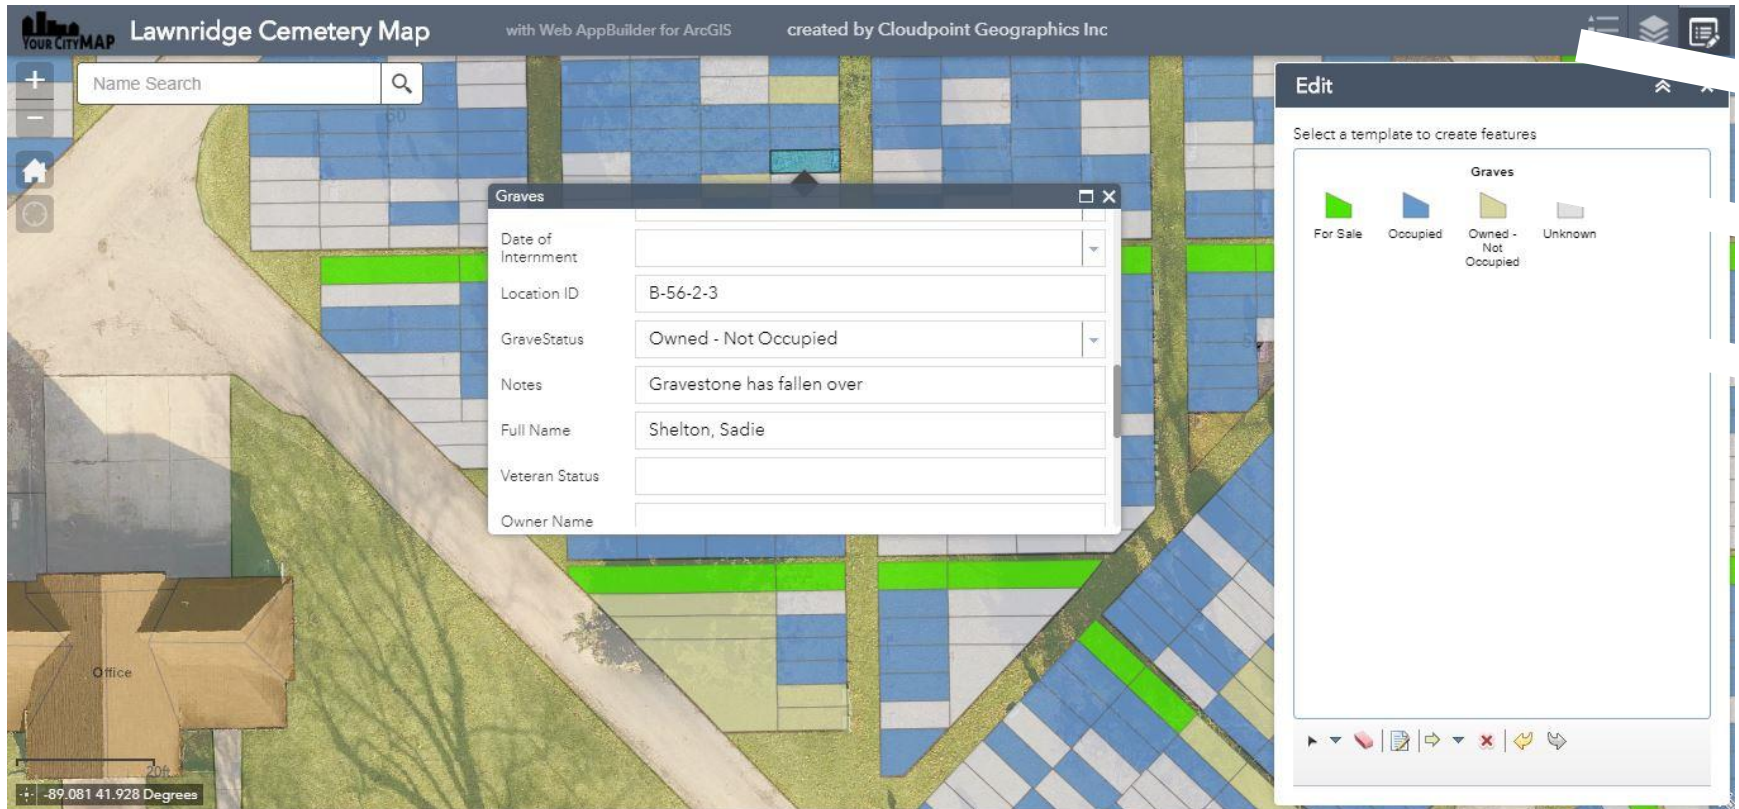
YOUR CITY MAP Lawnridge Cemetery Map with Web AppBuilder for ArcGIS created by Cloudpoint Geographics Inc

Name Search

Graves

Date of Internment

Location ID B-56-2-3

GraveStatus Owned - Not Occupied

Notes Gravestone has fallen over

Full Name Shelton, Sadie

Veteran Status

Owner Name

Edit

Select a template to create features

Graves

For Sale

Occupied

Owned - Not Occupied

Unknown

Office

20ft

-89.081 41.928 Degrees